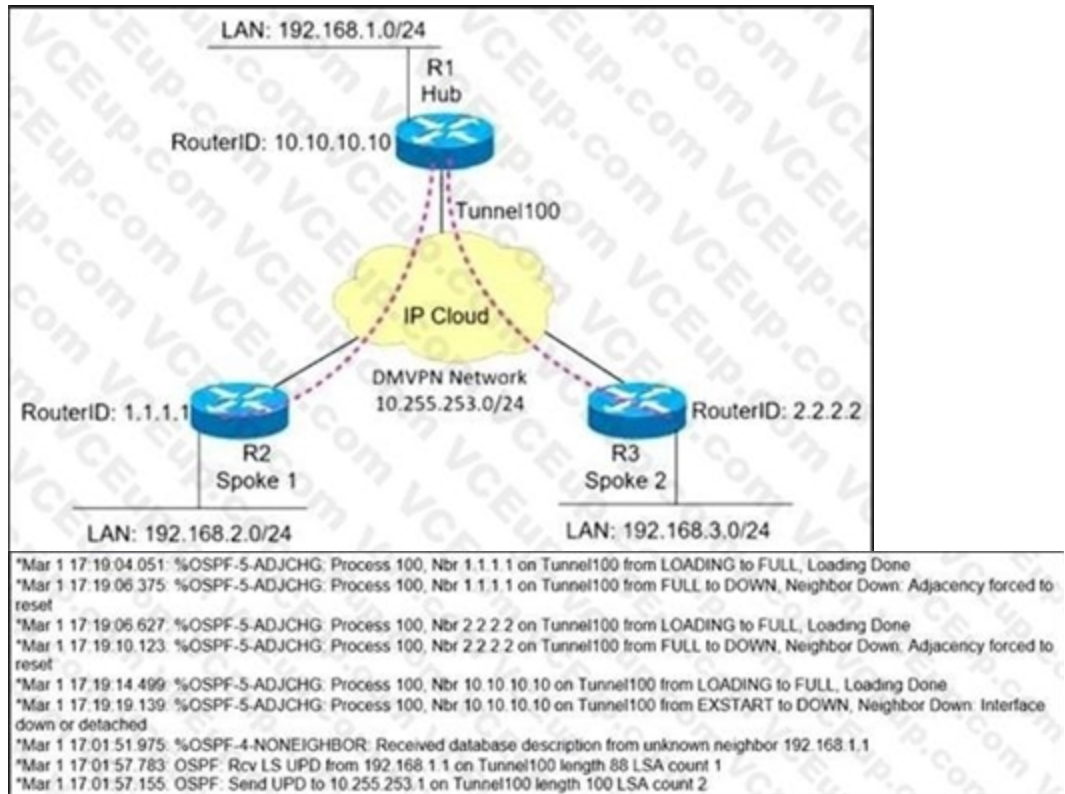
LAN: 192.168.1.0/24

R1
Hub

RouterID: 10.10.10.10

Tunnel100

IP Cloud

DMVPN Network
10.255.253.0/24

RouterID: 1.1.1.1

R2
Spoke 1

RouterID: 2.2.2.2

R3
Spoke 2

LAN: 192.168.2.0/24

LAN: 192.168.3.0/24

*Mar 1 17:19:04.051: %OSPF-5-ADJCHG: Process 100, Nbr 1.1.1.1 on Tunnel100 from LOADING to FULL, Loading Done
*Mar 1 17:19:06.375: %OSPF-5-ADJCHG: Process 100, Nbr 1.1.1.1 on Tunnel100 from FULL to DOWN, Neighbor Down: Adjacency forced to reset
*Mar 1 17:19:06.627: %OSPF-5-ADJCHG: Process 100, Nbr 2.2.2.2 on Tunnel100 from LOADING to FULL, Loading Done
*Mar 1 17:19:10.123: %OSPF-5-ADJCHG: Process 100, Nbr 2.2.2.2 on Tunnel100 from FULL to DOWN, Neighbor Down: Adjacency forced to reset
*Mar 1 17:19:14.499: %OSPF-5-ADJCHG: Process 100, Nbr 10.10.10.10 on Tunnel100 from LOADING to FULL, Loading Done
*Mar 1 17:19:19.139: %OSPF-5-ADJCHG: Process 100, Nbr 10.10.10.10 on Tunnel100 from EXSTART to DOWN, Neighbor Down: Interface down or detached
*Mar 1 17:01:51.975: %OSPF-4-NONEIGHBOR: Received database description from unknown neighbor 192.168.1.1
*Mar 1 17:01:57.783: OSPF: Rcv LS UPD from 192.168.1.1 on Tunnel100 length 88 LSA count 1
*Mar 1 17:01:57.155: OSPF: Send UPD to 10.255.253.1 on Tunnel100 length 100 LSA count 2